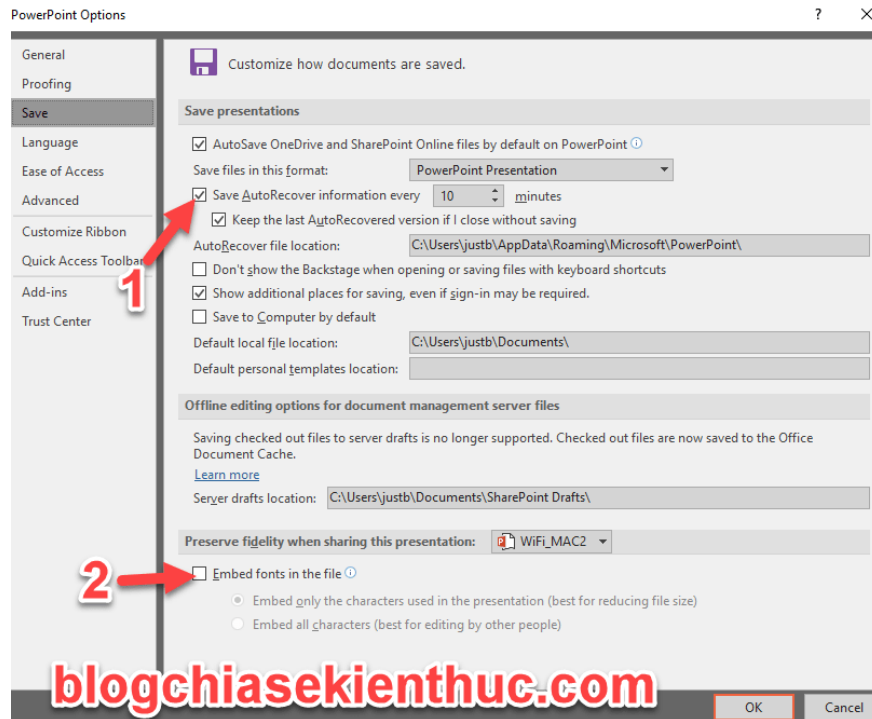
PowerPoint Options

?

General
Proofing
Save
Language
Ease of Access
Advanced
Customize Ribbon
Quick Access Toolba
Add-ins
Trust Center

Customize how documents are saved.

Save presentations

AutoSave OneDrive and SharePoint Online files by default on PowerPoint

Save files in this format: PowerPoint Presentation

Save AutoRecover information every 10 minutes

Keep the last AutoRecovered version if I close without saving

AutoRecover file location: C:\Users\justb\AppData\Roaming\Microsoft\PowerPoint\

Don't show the Backstage when opening or saving files with keyboard shortcuts

Show additional places for saving, even if sign-in may be required.

Save to Computer by default

Default local file location: C:\Users\justb\Documents\

Default personal templates location:

1

Offline editing options for document management server files

Saving checked out files to server drafts is no longer supported. Checked out files are now saved to the Office Document Cache.

Learn more

Server drafts location: C:\Users\justb\Documents\SharePoint Drafts\

Preserve fidelity when sharing this presentation: WiFi_MAC2

2

Embed fonts in the file

Embed only the characters used in the presentation (best for reducing file size)

Embed all characters (best for editing by other people)

blogchiasekienthuc.com

OK

Cancel